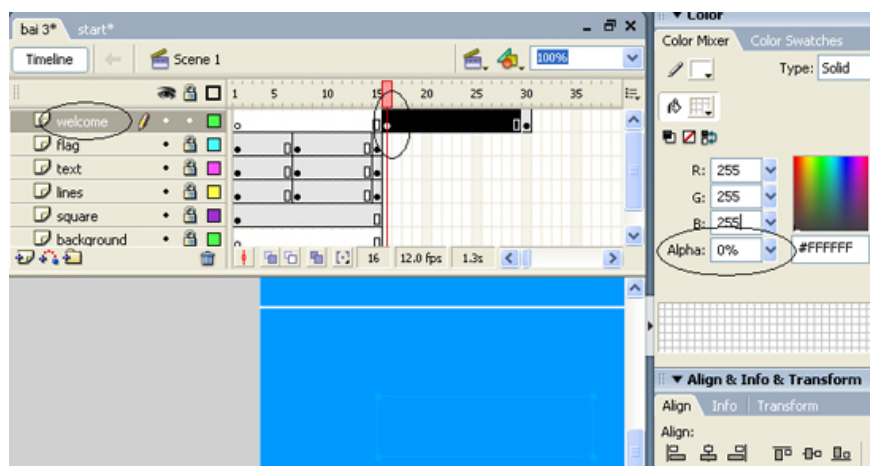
bai 3* start*

Timeline Scene 1 100%

1 5 10 15 20 25 30 35

welcome
flag
text
lines
square
background

16 12.0 fps 1.3s

▼ Color
Color Mixer Color Swatches
Type: Solid
R: 255
G: 255
B: 255
Alpha: 0%
#FFFFFF

▼ Align & Info & Transform
Align Info Transform
Align: